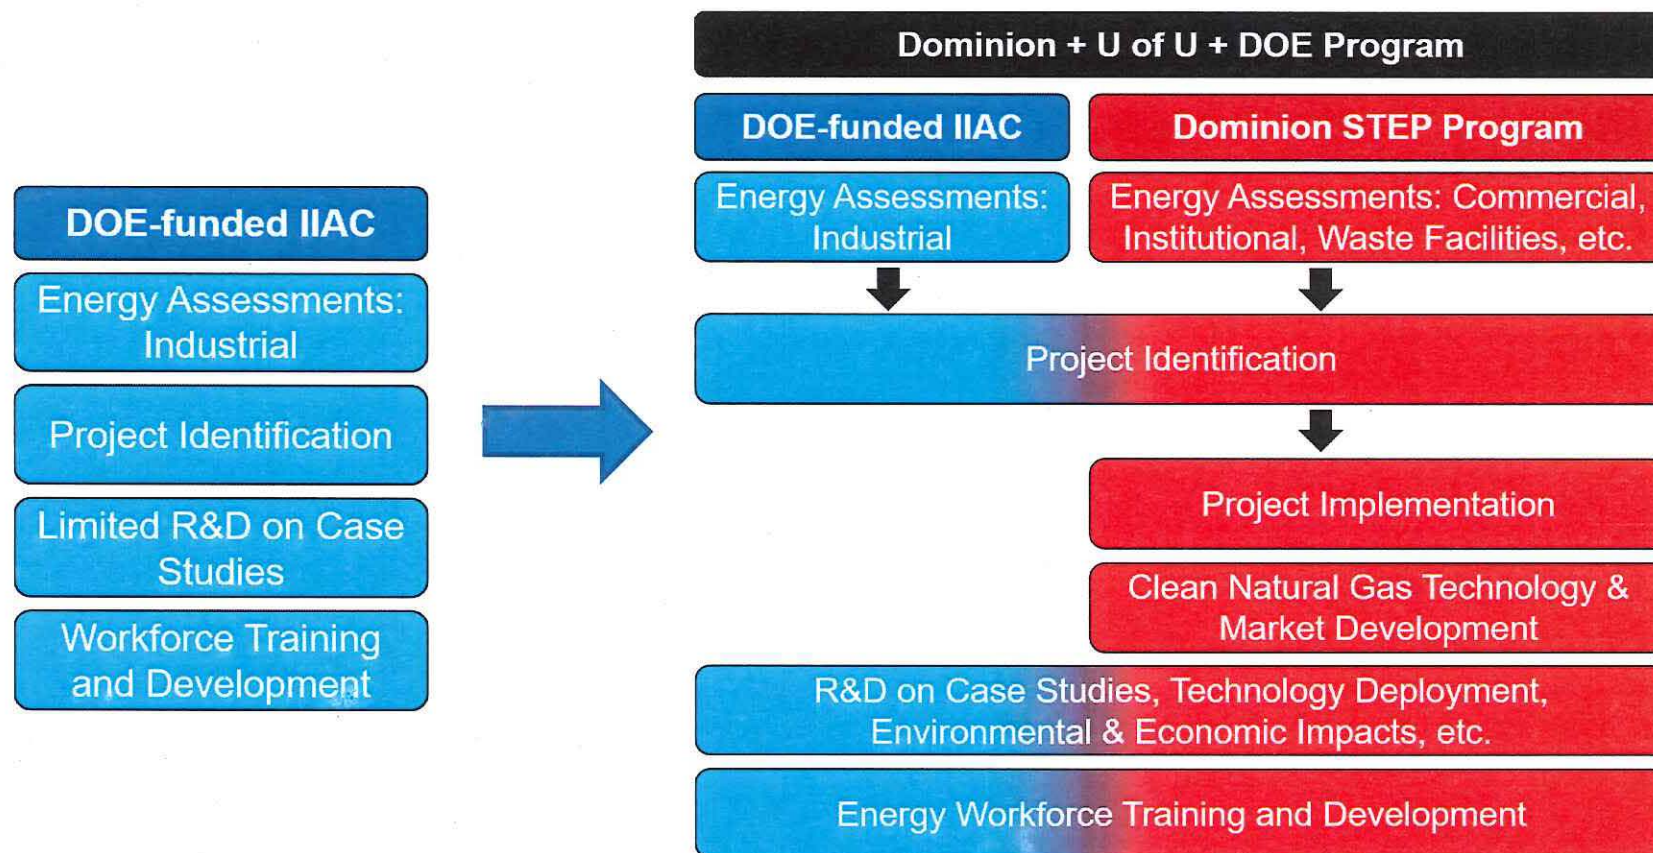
DOE-funded IIAC

Energy Assessments: Industrial

Project Identification

Limited R&D on Case Studies

Workforce Training and Development

Dominion + U of U + DOE Program

DOE-funded IIAC

Dominion STEP Program

Energy Assessments: Industrial

Energy Assessments: Commercial, Institutional, Waste Facilities, etc.

Project Identification

Project Implementation

Clean Natural Gas Technology & Market Development

R&D on Case Studies, Technology Deployment, Environmental & Economic Impacts, etc.

Energy Workforce Training and Development